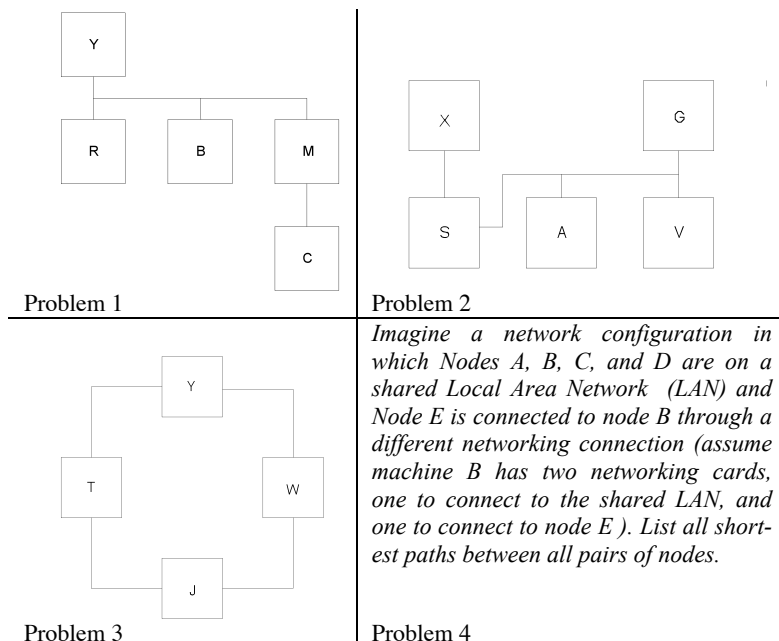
Y

R

B

M

C

Problem 1

X

G

S

A

V

Problem 2

Y

T

W

J

Problem 3

Imagine a network configuration in which Nodes A, B, C, and D are on a shared Local Area Network (LAN) and Node E is connected to node B through a different networking connection (assume machine B has two networking cards, one to connect to the shared LAN, and one to connect to node E ). List all shortest paths between all pairs of nodes.

Problem 4